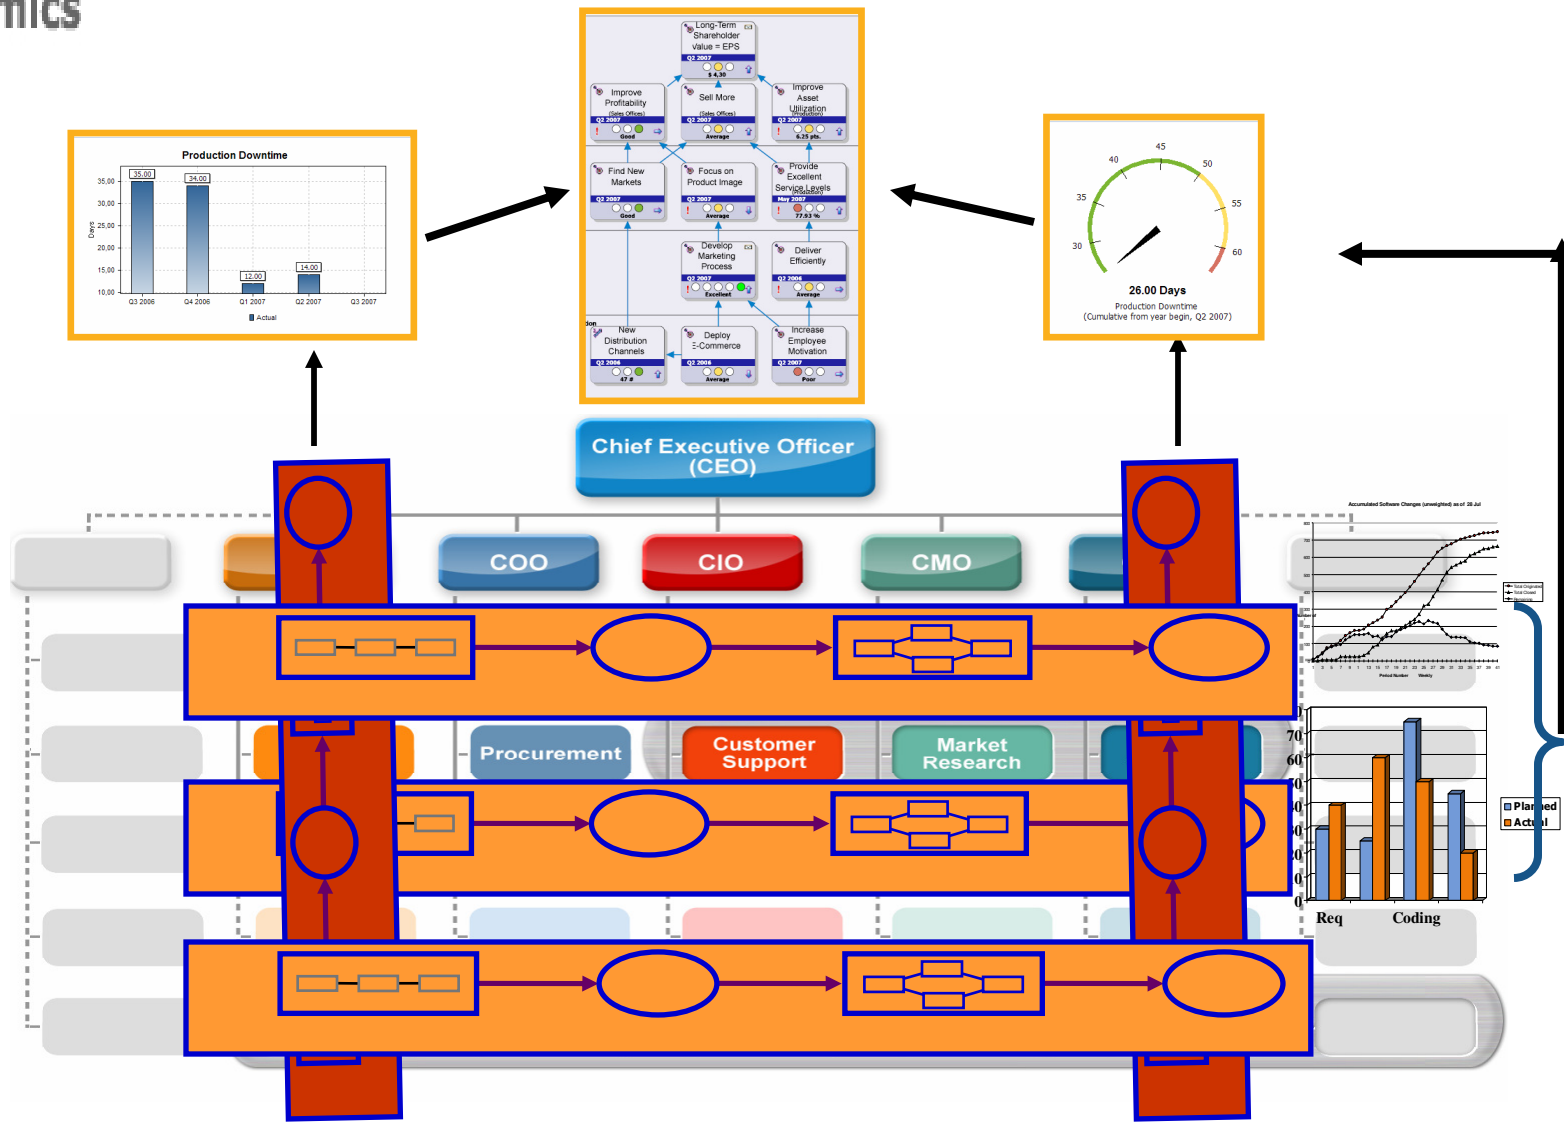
TICS

Production Downtime

35,00
30,00
25,00
20,00
15,00
10,00
Days

35,00
34,00
12,00
14,00

Q3 2006
Q4 2006
Q1 2007
Q2 2007
Q3 2007

Actual

Long-Term Shareholder Value = EPS
Q2 2007
$ 4,30

Improve Profitability
(Sales Offices)
Q2 2007
Good

Sell More
(Sales Offices)
Q2 2007
Average

Improve Asset Utilization
(Production)
Q2 2007
6.25 pts.

Find New Markets
Q2 2007
Good

Focus on Product Image
Q2 2007
Average

Provide Excellent Service Levels
(Production)
May 2007
77.93 %

Develop Marketing Process
Q2 2007
Excellent

Deliver Efficiently
Q2 2006
Average

New Distribution Channels
Q2 2006
47 #

Deploy E-Commerce
Q2 2006
Average

Increase Employee Motivation
Q2 2007
Poor

45
40
50
35
55
30
60
26.00 Days
Production Downtime
(Cumulative from year begin, Q2 2007)

Chief Executive Officer (CEO)

COO
CIO
CMO

Procurement
Customer Support
Market Research

Accumulated Software Changes (unweighted) as of 28 Jul

70
60
0
Req
Coding
Planned
Actual